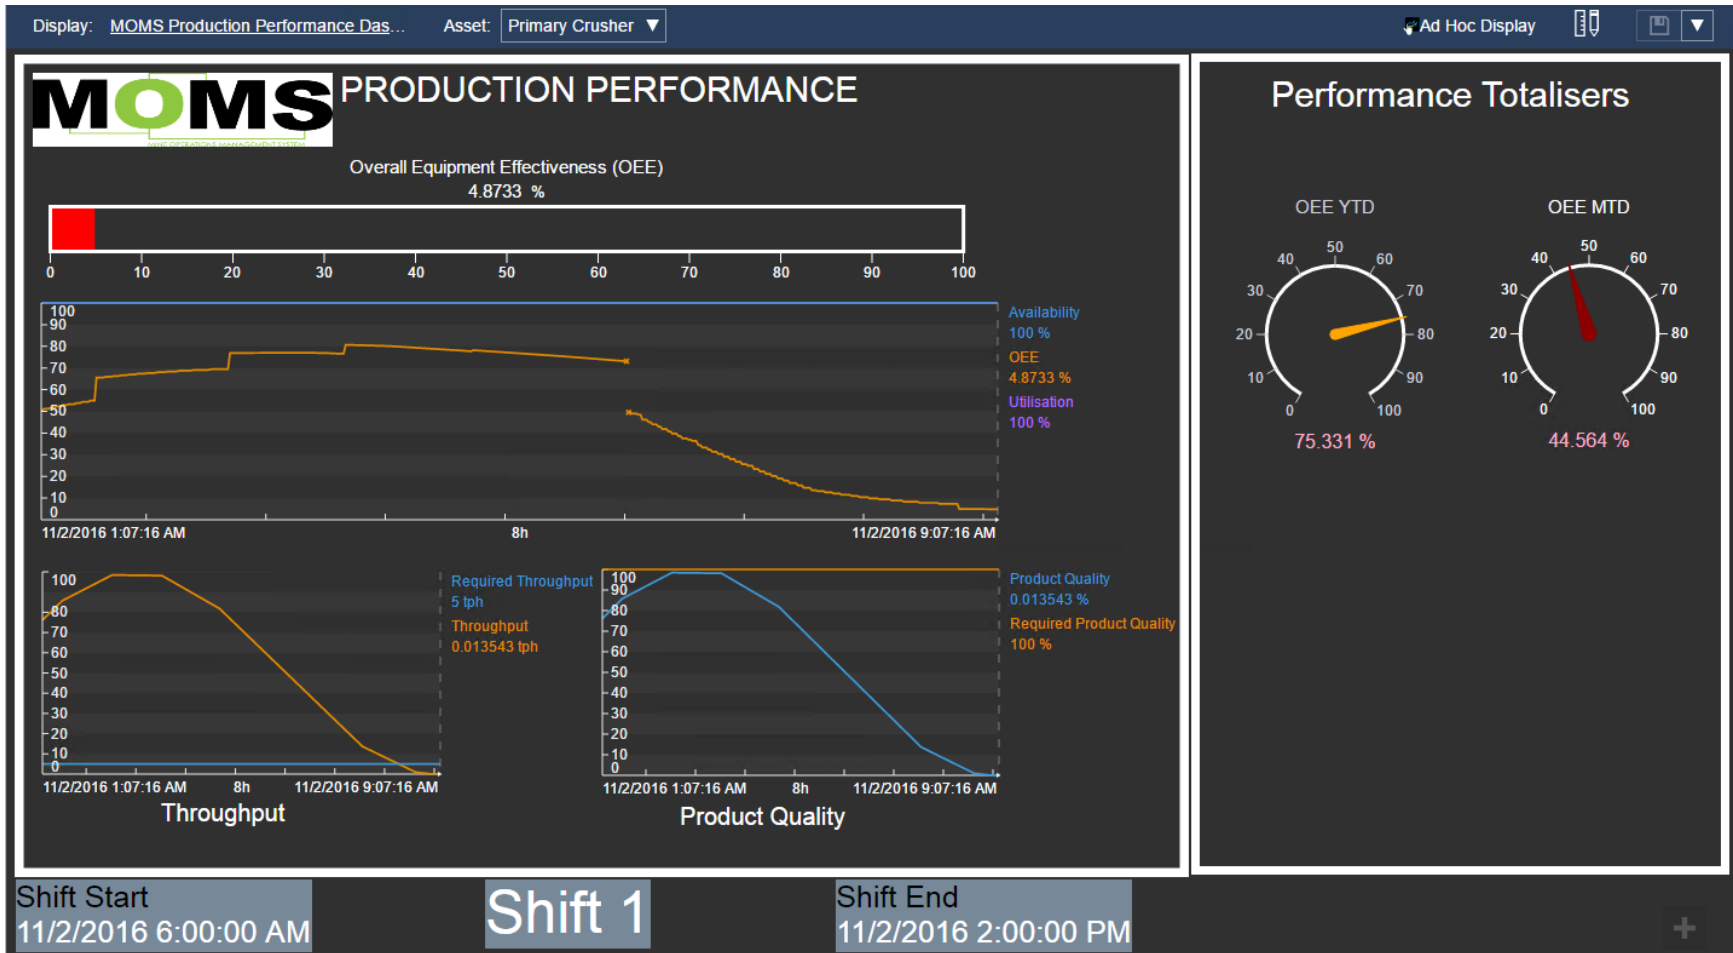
Display: MOMS Production Performance Das...   Asset: Primary Crusher ▼   Ad Hoc Display

MOMS PRODUCTION PERFORMANCE

Overall Equipment Effectiveness (OEE)
4.8733 %

0 10 20 30 40 50 60 70 80 90 100

100 90 80 70 60 50 40 30 20 10 0
11/2/2016 1:07:16 AM   8h   11/2/2016 9:07:16 AM

Availability
100 %
OEE
4.8733 %
Utilisation
100 %

100 80 70 60 50 40 30 20 10 0
11/2/2016 1:07:16 AM   8h   11/2/2016 9:07:16 AM
Throughput

Required Throughput
5 tph
Throughput
0.013543 tph

100 90 80 70 60 50 40 30 20 10 0
11/2/2016 1:07:16 AM   8h   11/2/2016 9:07:16 AM
Product Quality

Product Quality
0.013543 %
Required Product Quality
100 %

Performance Totalisers

OEE YTD
0 10 20 30 40 50 60 70 80 90 100
75.331 %

OEE MTD
0 10 20 30 40 50 60 70 80 90 100
44.564 %

Shift Start
11/2/2016 6:00:00 AM

Shift 1

Shift End
11/2/2016 2:00:00 PM